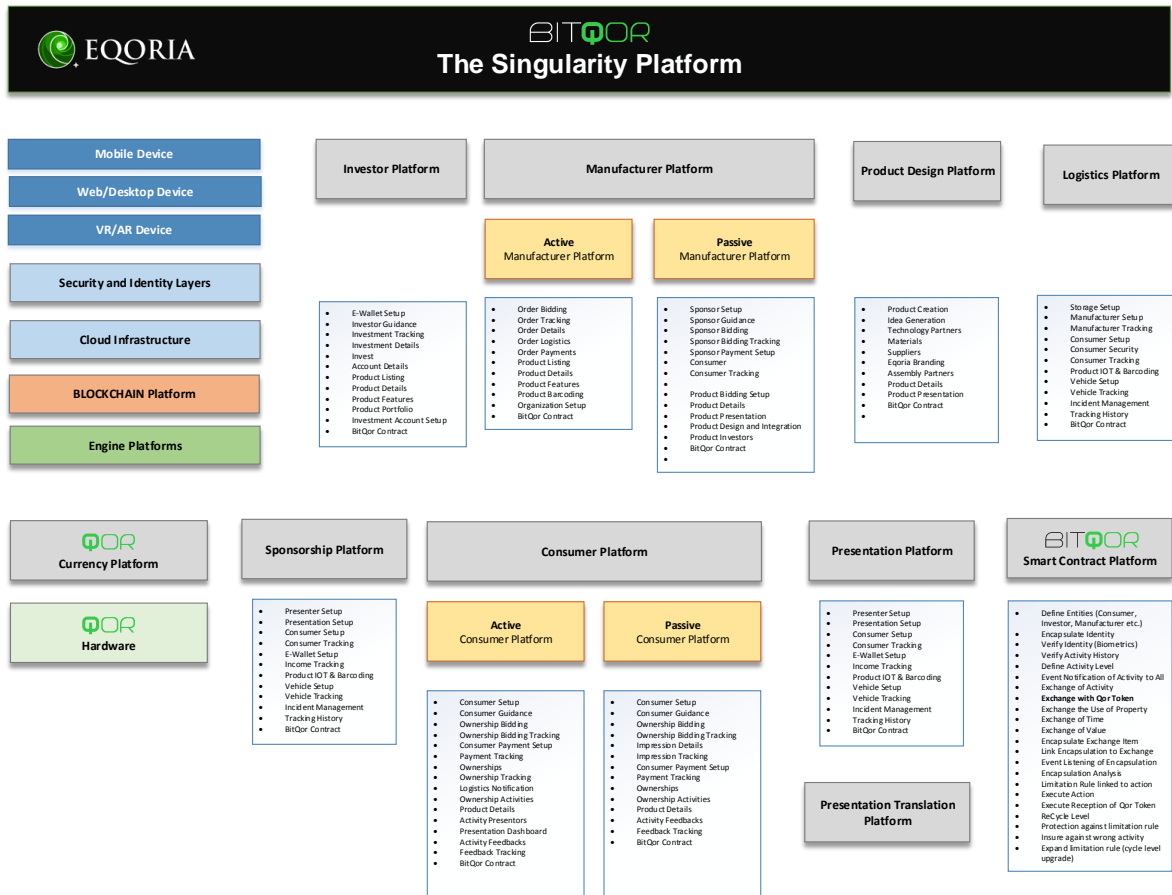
EQORIA

BITQOR
The Singularity Platform

Mobile Device
Web/Desktop Device
VR/AR Device
Security and Identity Layers
Cloud Infrastructure
BLOCKCHAIN Platform
Engine Platforms

Investor Platform
- E-Wallet Setup
- Investor Guidance
- Investment Tracking
- Investment Details
- Invest
- Account Details
- Product Listing
- Product Details
- Product Features
- Product Portfolio
- Investment Account Setup
- BitQor Contract

Manufacturer Platform

Active
Manufacturer Platform
- Order Bidding
- Order Tracking
- Order Details
- Order Logistics
- Order Payments
- Product Listing
- Product Details
- Product Features
- Product Barcoding
- Organization Setup
- BitQor Contract

Passive
Manufacturer Platform
- Sponsor Setup
- Sponsor Guidance
- Sponsor Bidding
- Sponsor Bidding Tracking
- Sponsor Payment Setup
- Consumer
- Consumer Tracking
-
- Product Bidding Setup
- Product Details
- Product Presentation
- Product Design and Integration
- Product Investors
- BitQor Contract
-

Product Design Platform
- Product Creation
- Idea Generation
- Technology Partners
- Materials
- Suppliers
- Eqoria Branding
- Assembly Partners
- Product Details
- Product Presentation
- BitQor Contract
-

Logistics Platform
- Storage Setup
- Manufacturer Setup
- Manufacturer Tracking
- Consumer Setup
- Consumer Security
- Consumer Tracking
- Product IOT & Barcoding
- Vehicle Setup
- Vehicle Tracking
- Incident Management
- Tracking History
- BitQor Contract

QOR
Currency Platform

QOR
Hardware

Sponsorship Platform
- Presenter Setup
- Presentation Setup
- Consumer Setup
- Consumer Tracking
- E-Wallet Setup
- Income Tracking
- Product IOT & Barcoding
- Vehicle Setup
- Vehicle Tracking
- Incident Management
- Tracking History
- BitQor Contract

Consumer Platform

Active
Consumer Platform
- Consumer Setup
- Consumer Guidance
- Ownership Bidding
- Ownership Bidding Tracking
- Consumer Payment Setup
- Payment Tracking
- Ownerships
- Ownership Tracking
- Logistics Notification
- Ownership Activities
- Product Details
- Activity Presentors
- Presentation Dashboard
- Activity Feedbacks
- Feedback Tracking
- BitQor Contract

Passive
Consumer Platform
- Consumer Setup
- Consumer Guidance
- Ownership Bidding
- Ownership Bidding Tracking
- Impression Details
- Impression Tracking
- Consumer Payment Setup
- Payment Tracking
- Ownerships
- Ownership Activities
- Product Details
- Activity Feedbacks
- Feedback Tracking
- BitQor Contract

Presentation Platform
- Presenter Setup
- Presentation Setup
- Consumer Setup
- Consumer Tracking
- E-Wallet Setup
- Income Tracking
- Product IOT & Barcoding
- Vehicle Setup
- Vehicle Tracking
- Incident Management
- Tracking History
- BitQor Contract

Presentation Translation Platform

BITQOR
Smart Contract Platform
- Define Entities (Consumer, Investor, Manufacturer etc.)
- Encapsulate Identity
- Verify Identity (Biometrics)
- Verify Activity History
- Define Activity Level
- Event Notification of Activity to All
- Exchange of Activity
- **Exchange with Qor Token**
- Exchange the Use of Property
- Exchange of Time
- Exchange of Value
- Encapsulate Exchange Item
- Link Encapsulation to Exchange
- Event Listening of Encapsulation
- Encapsulation Analysis
- Limitation Rule linked to action
- Execute Action
- Execute Reception of Qor Token
- ReCycle Level
- Protection against limitation rule
- Insure against wrong activity
- Expand limitation rule (cycle level upgrade)